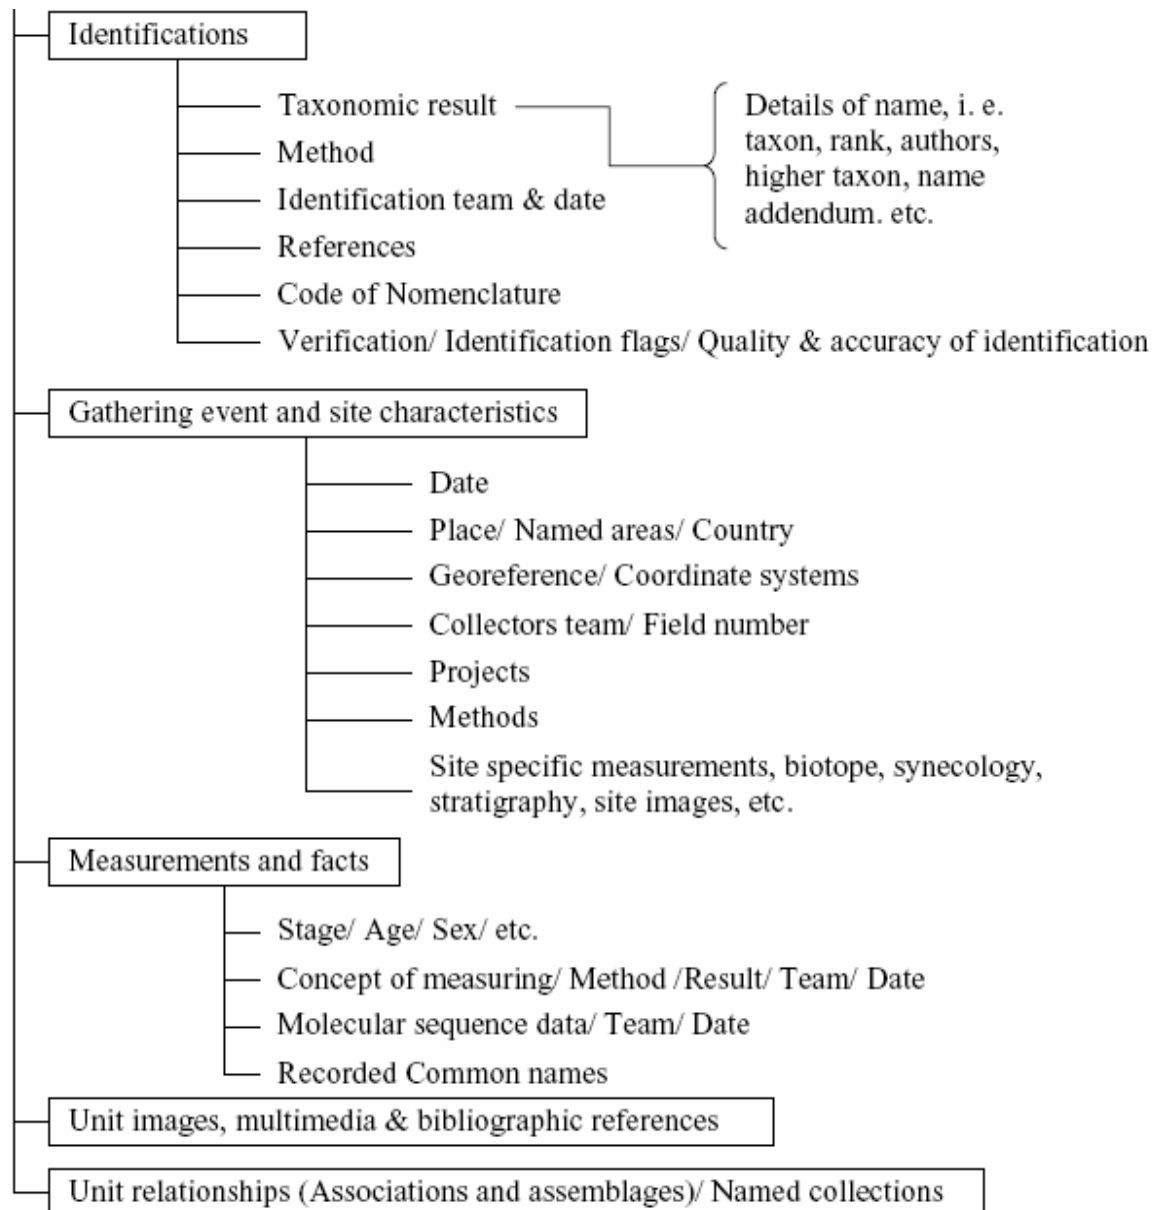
Identifications

Taxonomic result

Method

Identification team & date

References

Code of Nomenclature

Verification/ Identification flags/ Quality & accuracy of identification

Details of name, i. e. taxon, rank, authors, higher taxon, name addendum. etc.

Gathering event and site characteristics

Date

Place/ Named areas/ Country

Georeference/ Coordinate systems

Collectors team/ Field number

Projects

Methods

Site specific measurements, biotope, synecology, stratigraphy, site images, etc.

Measurements and facts

Stage/ Age/ Sex/ etc.

Concept of measuring/ Method /Result/ Team/ Date

Molecular sequence data/ Team/ Date

Recorded Common names

Unit images, multimedia & bibliographic references

Unit relationships (Associations and assemblages)/ Named collections